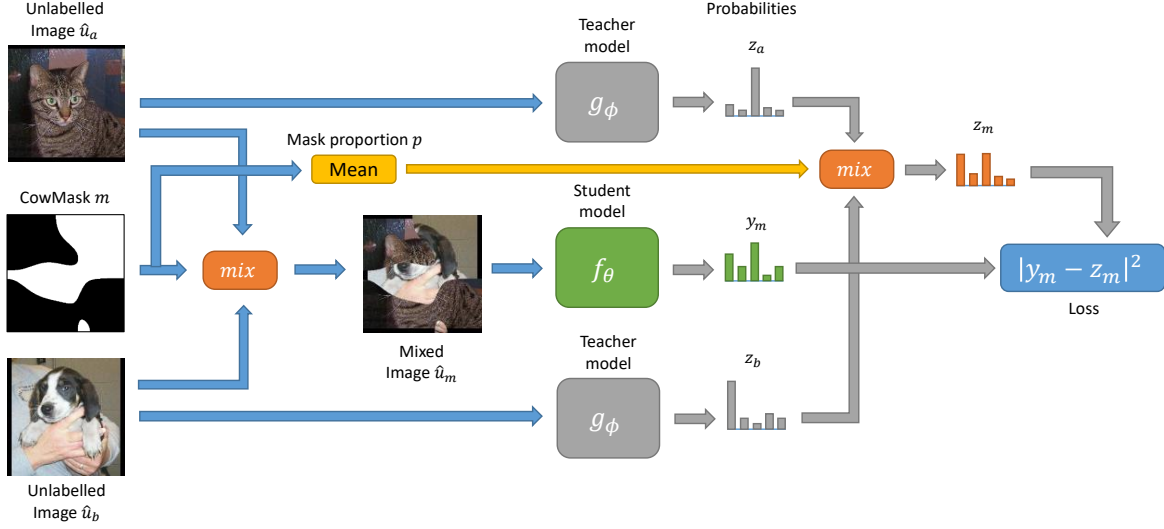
Unlabelled Image $\hat{u}_a$

Teacher model

Probabilities

$z_a$

$g_\phi$

Mask proportion $p$

Mean

$mix$

$z_m$

CowMask $m$

Student model

$y_m$

$mix$

$f_\theta$

$|y_m - z_m|^2$

Loss

Mixed Image $\hat{u}_m$

Teacher model

$z_b$

$g_\phi$

Unlabelled Image $\hat{u}_b$